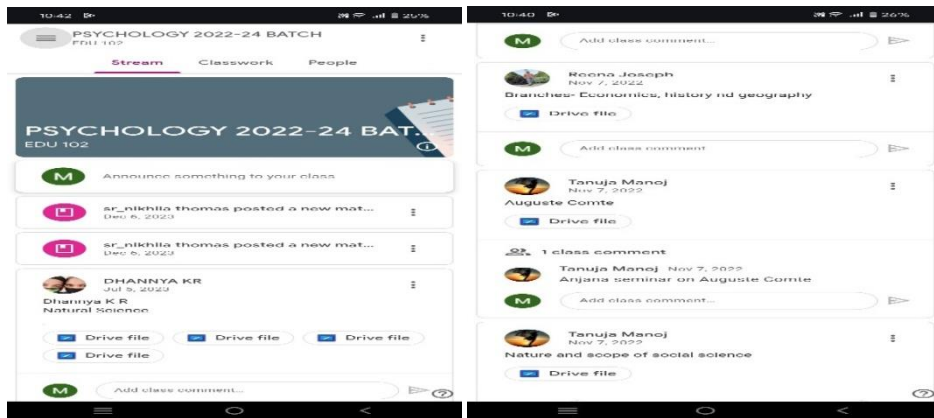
10:42

PSYCHOLOGY 2022-24 BATCH
EDU 102

Stream Classwork People

PSYCHOLOGY 2022-24 BAT...
EDU 102

M Announce something to your class

sr_nikhila thomas posted a new mat...
Dec 6, 2023

sr_nikhila thomas posted a new mat...
Dec 6, 2023

DHANNYA KR
Jul 5, 2023
Dhannya K R
Natural Science

Drive file Drive file Drive file
Drive file

M Add class comment...

10:40

M Add class comment...

Reena Joseph
Nov 7, 2022
Branches- Economics, history nd geography

Drive file

M Add class comment

Tanuja Manoj
Nov 7, 2022
Auguste Comte

Drive file

1 class comment

Tanuja Manoj Nov 7, 2022
Anjana seminar on Auguste Comte

M Add class comment...

Tanuja Manoj
Nov 7, 2022
Nature and scope of social science

Drive file